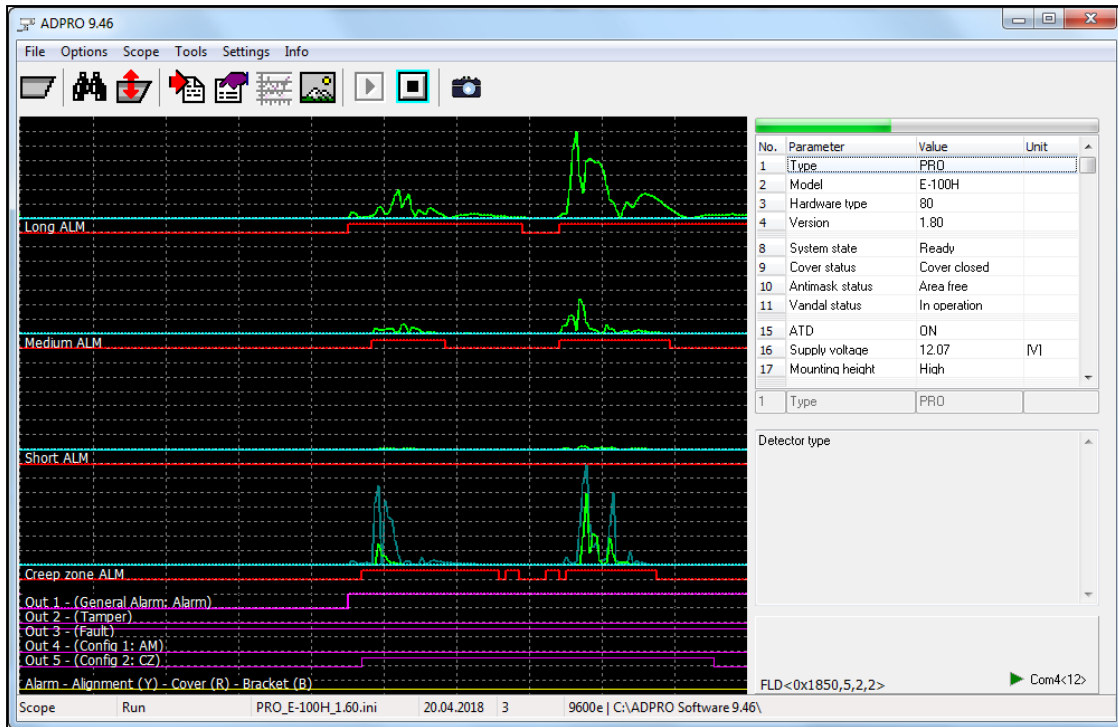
ADPRO 9.46

File Options Scope Tools Settings Info

Long ALM

Medium ALM

Short ALM

Creep zone ALM

Out 1 - (General Alarm: Alarm)
Out 2 - (Tamper)
Out 3 - (Fault)
Out 4 - (Config 1: AM)
Out 5 - (Config 2: CZ)

Alarm - Alignment (Y) - Cover (R) - Bracket (B)

| No. | Parameter | Value | Unit |
|---|---|---|---|
| 1 | Type | PRO | |
| 2 | Model | E-100H | |
| 3 | Hardware type | 80 | |
| 4 | Version | 1.80 | |
| 8 | System state | Ready | |
| 9 | Cover status | Cover closed | |
| 10 | Antimask status | Area free | |
| 11 | Vandal status | In operation | |
| 15 | ATD | ON | |
| 16 | Supply voltage | 12.07 | [V] |
| 17 | Mounting height | High | |

1 Type PRO

Detector type

FLD<0x1850,5,2,2>

Com4<12>

Scope | Run | PRO_E-100H_1.60.ini | 20.04.2018 | 3 | 9600e | C:\ADPRO Software 9.46\